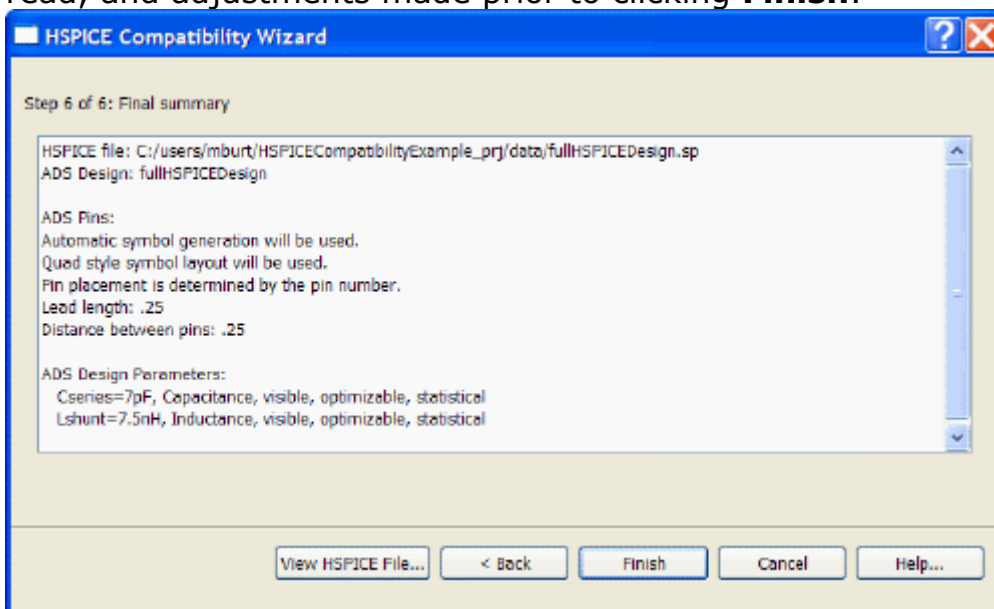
HSPICE Compatibility Wizard

Step 6 of 6: Final summary

HSPICE file: C:/users/mburt/HSPICECompatibilityExample_prj/data/fullHSPICEDesign.sp
ADS Design: fullHSPICEDesign

ADS Pins:
Automatic symbol generation will be used.
Quad style symbol layout will be used.
Pin placement is determined by the pin number.
Lead length: .25
Distance between pins: .25

ADS Design Parameters:
Cseries=7pF, Capacitance, visible, optimizable, statistical
Lshunt=7.5nH, Inductance, visible, optimizable, statistical

View HSPICE File... < Back Finish Cancel Help...